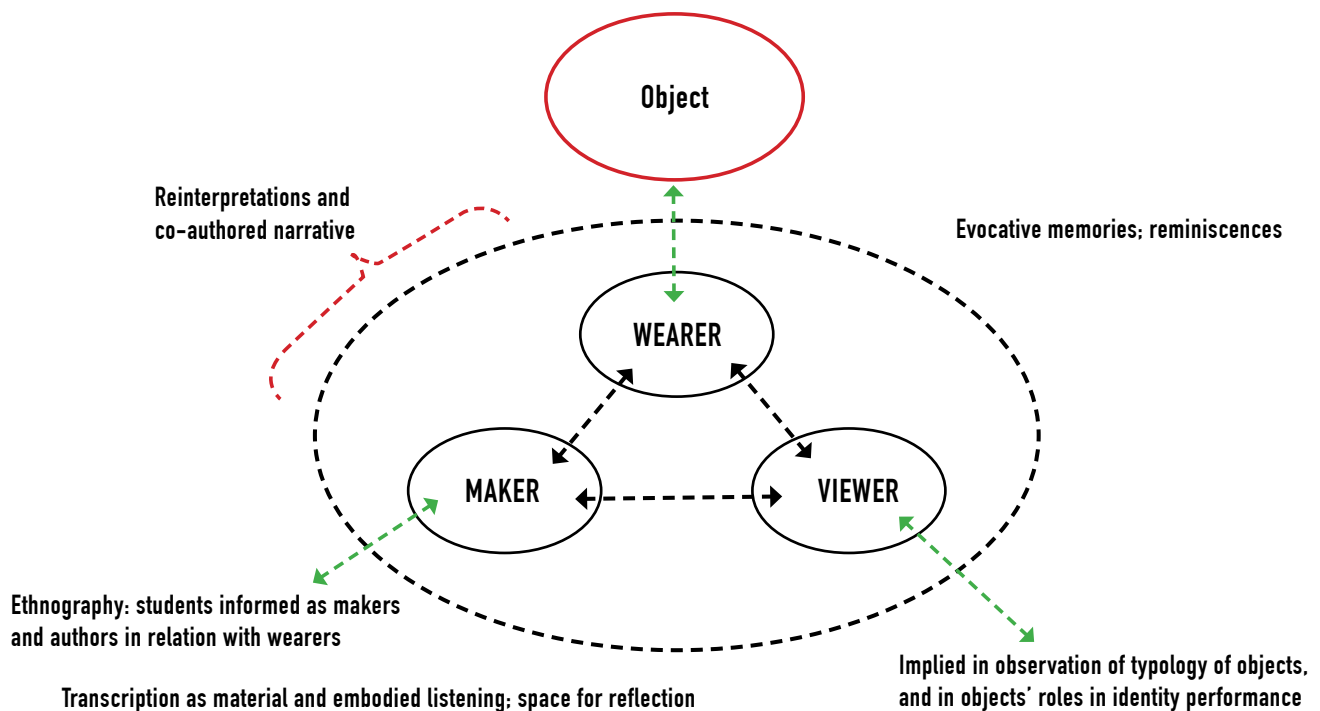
Object

Reinterpretations and co-authored narrative

Evocative memories; reminiscences

WEARER

MAKER

VIEWER

Ethnography: students informed as makers and authors in relation with wearers

Implied in observation of typology of objects, and in objects' roles in identity performance

Transcription as material and embodied listening; space for reflection